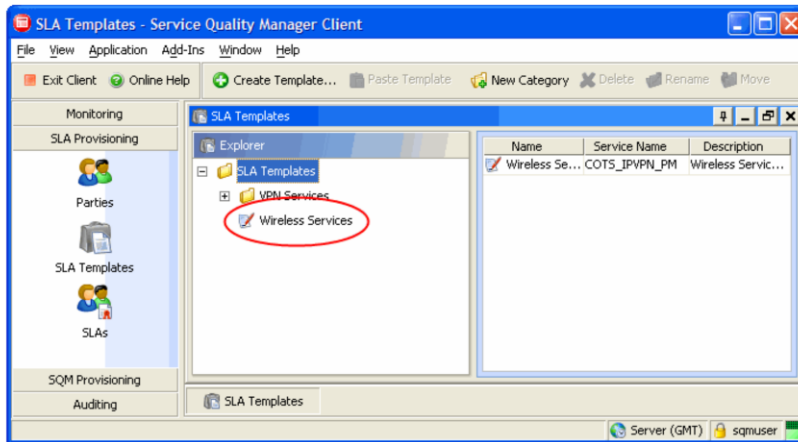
SLA Templates - Service Quality Manager Client

File View Application Add-Ins Window Help

Exit Client Online Help Create Template... Paste Template New Category Delete Rename Move

Monitoring
SLA Provisioning
Parties
SLA Templates
SLAs
SQM Provisioning
Auditing

SLA Templates

Explorer

SLA Templates
VPN Services
Wireless Services

| Name | Service Name | Description |
|---|---|---|
| Wireless Se... | COTS_IPVPN_PM | Wireless Servic... |

SLA Templates

Server (GMT) sqmuser